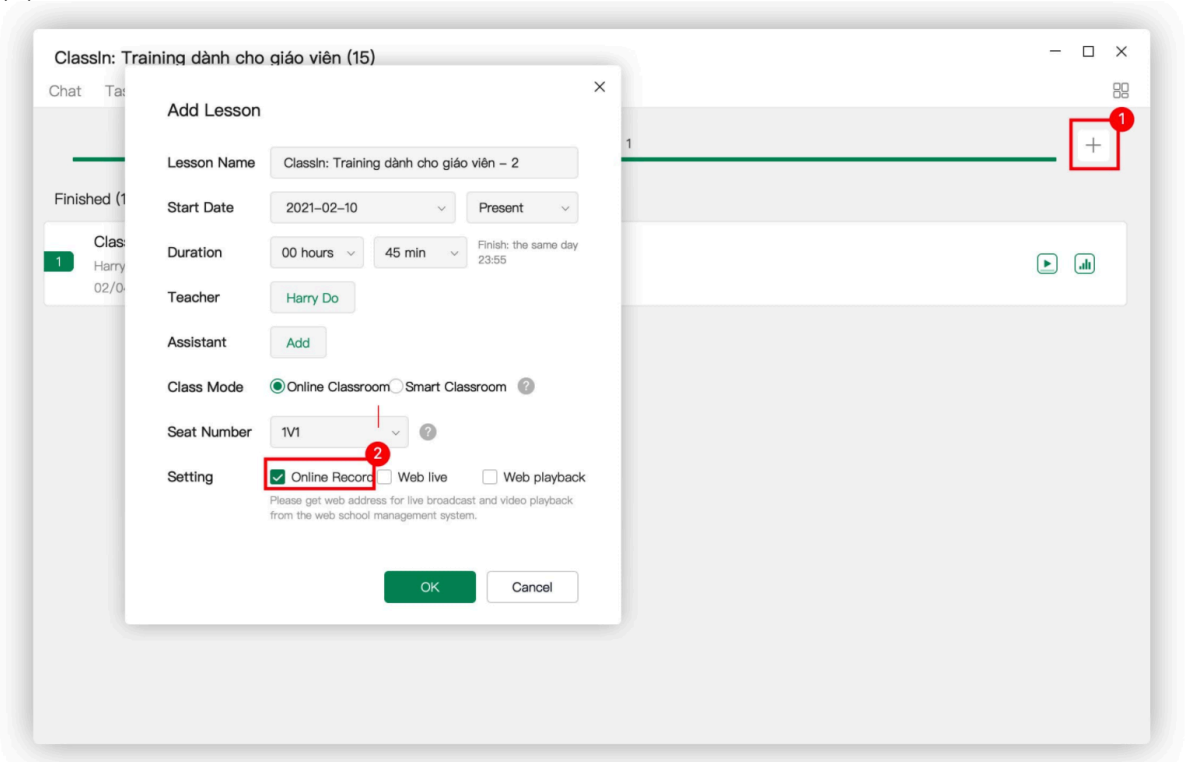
ClassIn: Training dành cho giáo viên (15)

Chat Tas

1

Finished (1

Clas
1
Harry
02/0

1

+

Add Lesson

×

Lesson Name ClassIn: Training dành cho giáo viên – 2

Start Date 2021–02–10 Present

Duration 00 hours 45 min Finish: the same day 23:55

Teacher Harry Do

Assistant Add

Class Mode Online Classroom Smart Classroom ?

Seat Number 1V1 ?

2

Setting Online Record Web live Web playback

Please get web address for live broadcast and video playback from the web school management system.

OK Cancel